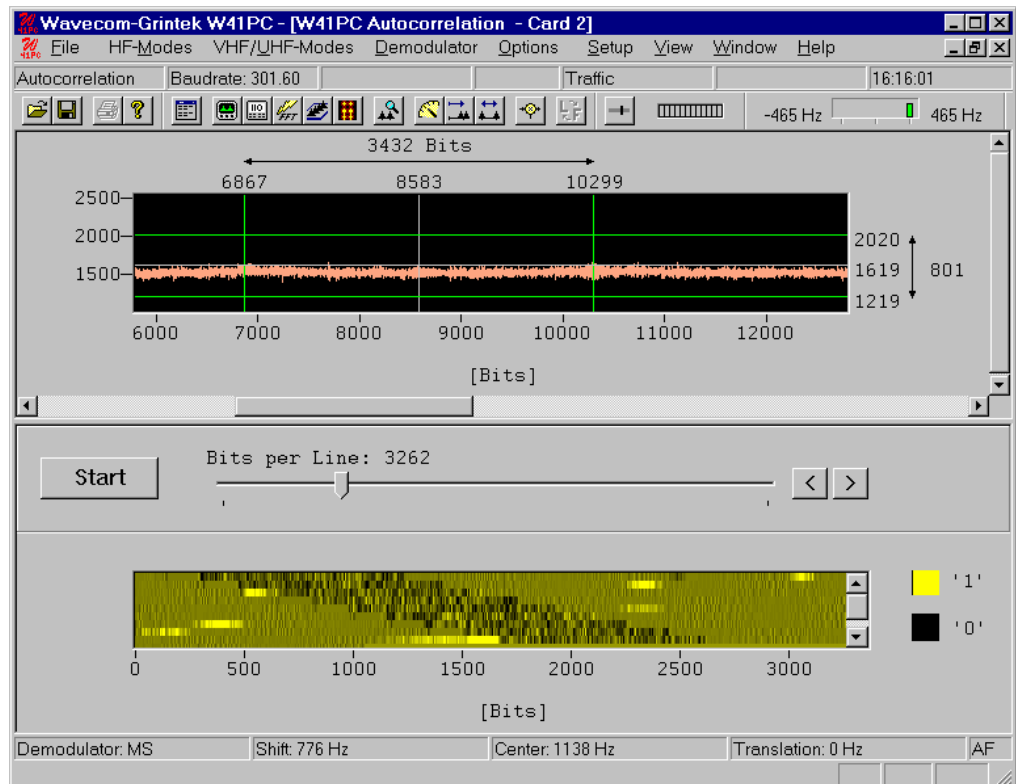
Wavecom-Grintek W41PC - [W41PC Autocorrelation - Card 2]

File HF-Modes VHF/UHF-Modes Demodulator Options Setup View Window Help

Autocorrelation | Baudrate: 301.60 | Traffic | 16:16:01

-465 Hz 465 Hz

3432 Bits

6867 8583 10299

2500
2000
1500

2020
1619 801
1219

6000 7000 8000 9000 10000 11000 12000

[Bits]

Start

Bits per Line: 3262

'1'

'0'

0 500 1000 1500 2000 2500 3000

[Bits]

Demodulator: MS | Shift: 776 Hz | Center: 1138 Hz | Translation: 0 Hz | AF